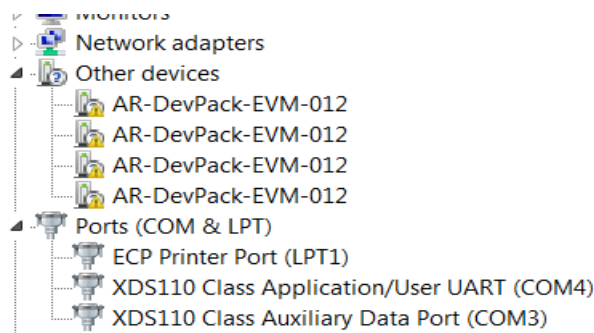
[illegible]
Network adapters
Other devices
AR-DevPack-EVM-012
AR-DevPack-EVM-012
AR-DevPack-EVM-012
AR-DevPack-EVM-012
Ports (COM & LPT)
ECP Printer Port (LPT1)
XDS110 Class Application/User UART (COM4)
XDS110 Class Auxiliary Data Port (COM3)